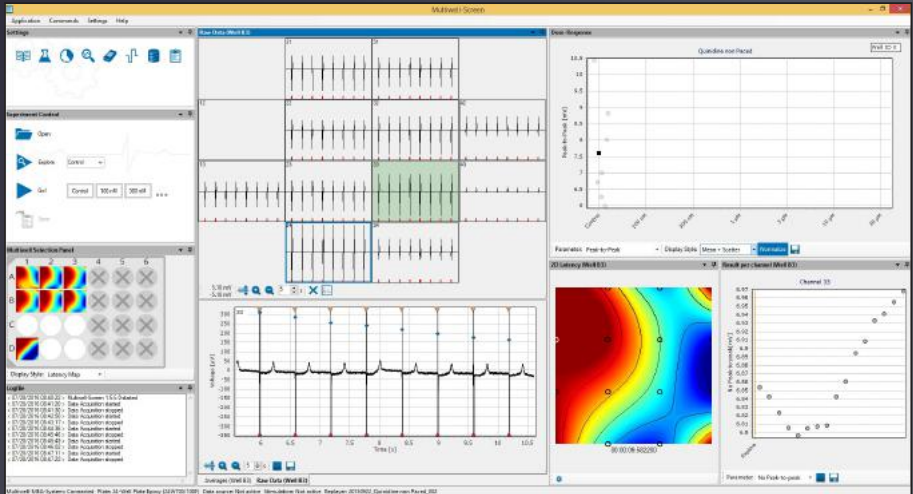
Multiwell-Screen

Application Commands Settings Help

Settings

Experiment Control

Open

Explore Control

Go! Control 100 nM 300 nM ...

Save

Multiwell Selection Panel

1 2 3 4 5 6

A

B

C

D

Display Style: Latency Map

LogFile

Raw Data (Well E3)

21

31

12

22

32

42

13

23

33

43

24

34

5.38 mV
5.38 mV

Voltage [µV]

Time [s]

6 6.5 7 7.5 8 8.5 9 9.5 10 10.5

Averages (Well E3) Raw Data (Well E3)

Dose-Response

Quinidine non Paced

Well E3

Peak-to-Peak [mV]

Parameter: Peak-to-Peak Display Style: Mean + Scatter Normalize

2D Latency (Well E3)

00:00:06.582280

Result per channel (Well E3)

Channel 33

Parameter: Na Peak-to-peak

Multiwell-MEA-System: Connected Plate: 24-Well Plate Epoxy Data source: Not active Stimulation: Not active Replayer: Quinidine non Paced